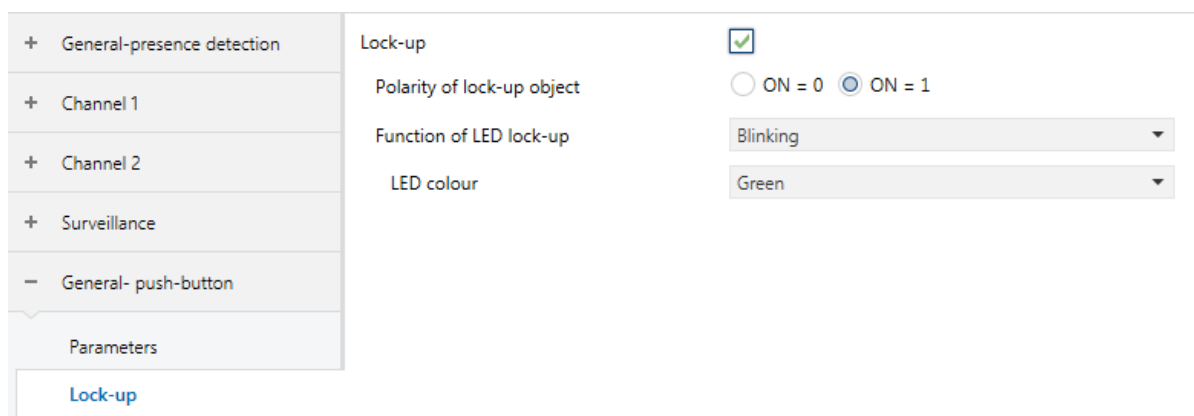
+ General-presence detection

+ Channel 1

+ Channel 2

+ Surveillance

− General- push-button

Parameters

Lock-up

Lock-up

Polarity of lock-up object ON = 0 ON = 1

Function of LED lock-up Blinking

LED colour Green